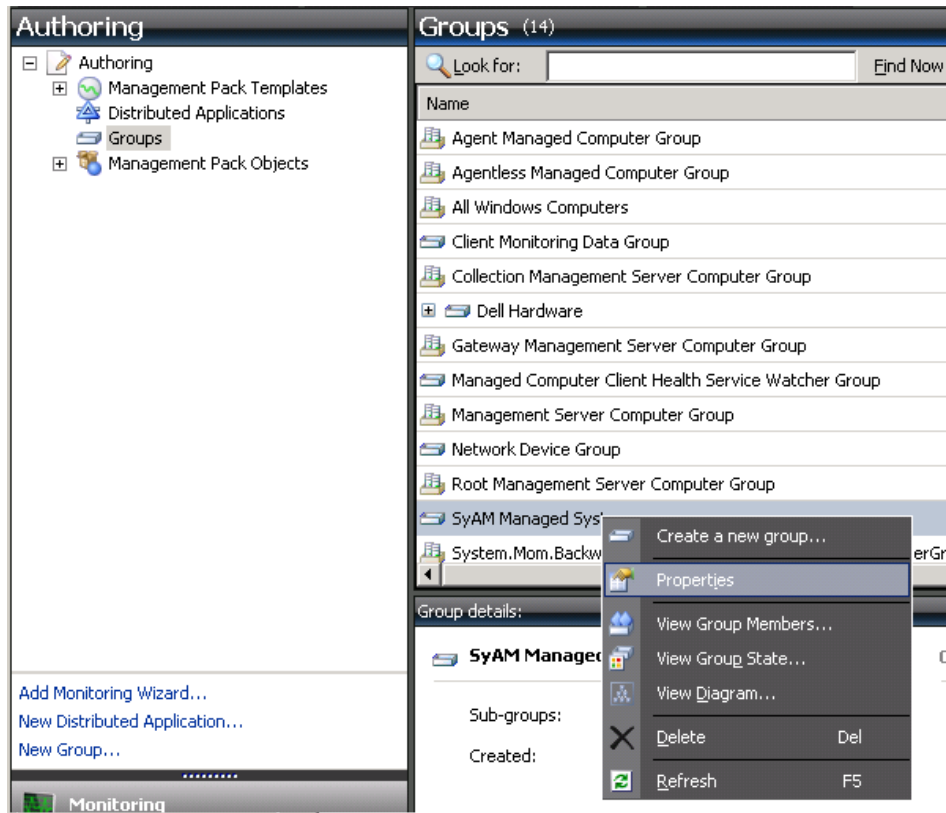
Authoring

Authoring
Management Pack Templates
Distributed Applications
Groups
Management Pack Objects

Add Monitoring Wizard...
New Distributed Application...
New Group...

Monitoring

Groups (14)

Look for: Find Now

| Name |
|---|
| Agent Managed Computer Group |
| Agentless Managed Computer Group |
| All Windows Computers |
| Client Monitoring Data Group |
| Collection Management Server Computer Group |
| Dell Hardware |
| Gateway Management Server Computer Group |
| Managed Computer Client Health Service Watcher Group |
| Management Server Computer Group |
| Network Device Group |
| Root Management Server Computer Group |
| SyAM Managed Sys |
| System.Mom.Backw erGr |

Group details:

SyAM Managed

Sub-groups:

Created:

Create a new group...
Properties
View Group Members...
View Group State...
View Diagram...
Delete Del
Refresh F5